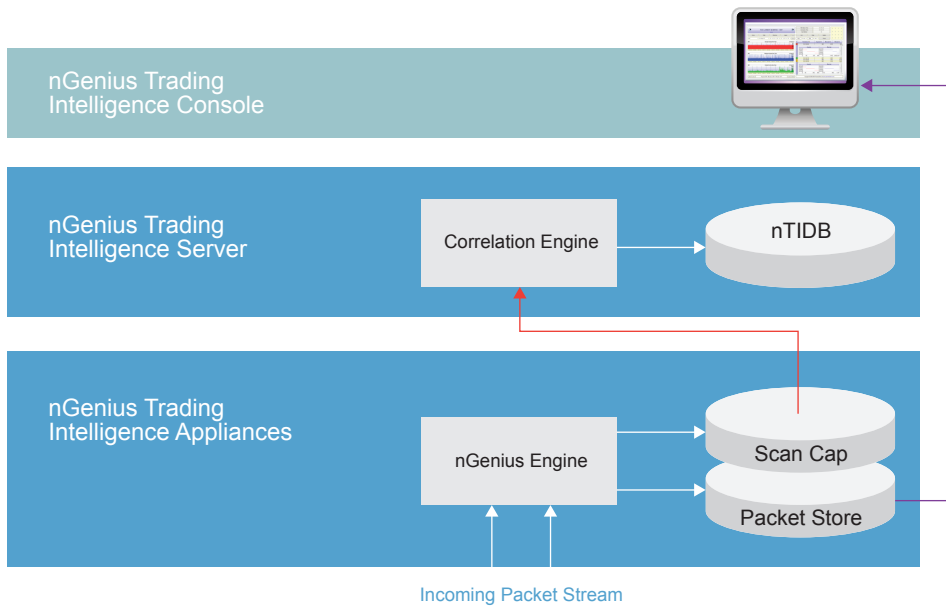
nGenius Trading Intelligence Console

nGenius Trading Intelligence Server

Correlation Engine

nTIDB

nGenius Trading Intelligence Appliances

nGenius Engine

Scan Cap

Packet Store

Incoming Packet Stream